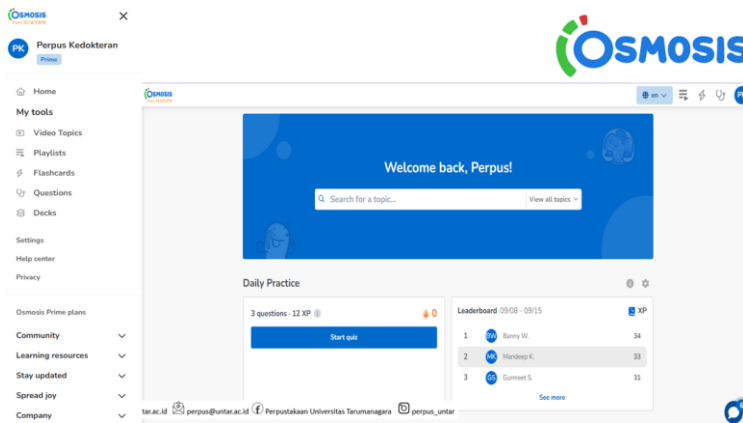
OSMOSIS from ELSEVIER

PK Perpus Kedokteran
Prime

Home
My tools
Video Topics
Playlists
Flashcards
Questions
Decks

Settings
Help center
Privacy

Osmosis Prime plans
Community
Learning resources
Stay updated
Spread joy
Company

OSMOSIS

OSMOSIS from ELSEVIER

en

PK

Welcome back, Perpus!

Search for a topic...
View all topics

Daily Practice

3 questions - 12 XP
0
Start quiz

Leaderboard 09/08 - 09/15
XP

| | | | |
|---|---|---|---|
| 1 | BW | Banny W. | 34 |
| 2 | HK | Handeep K. | 33 |
| 3 | GS | Gurmeet S. | 31 |

See more

ntar.ac.id perpus@untar.ac.id Perpustakaan Universitas Tarumanagara perpus_untar